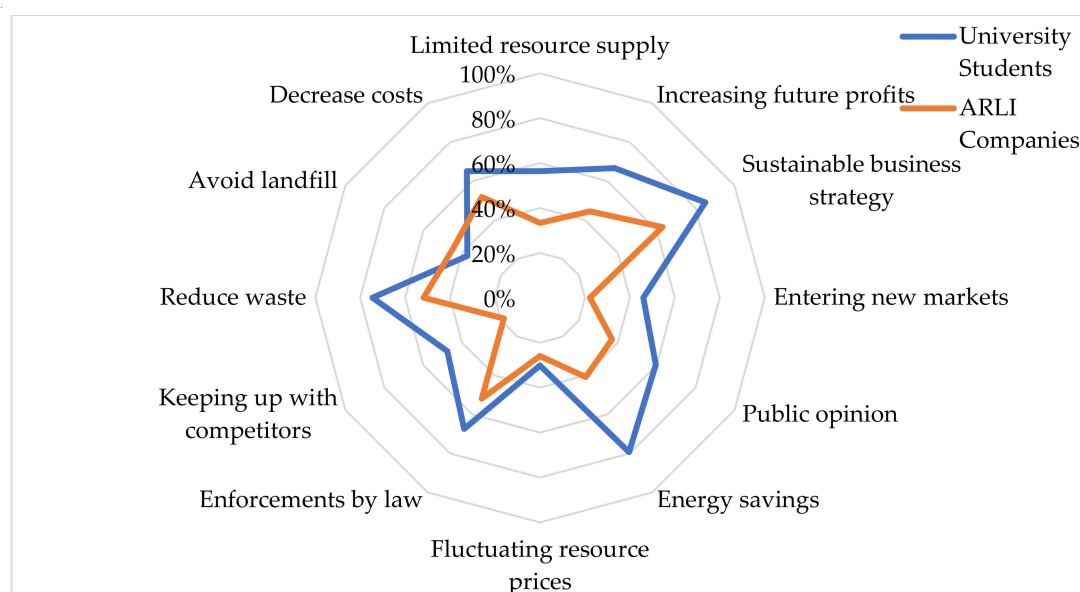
Limited resource supply
100%
80%
60%
40%
20%
0%
Increasing future profits
Sustainable business strategy
Entering new markets
Public opinion
Energy savings
Fluctuating resource prices
Enforcements by law
Keeping up with competitors
Reduce waste
Avoid landfill
Decrease costs

University Students
ARLI Companies